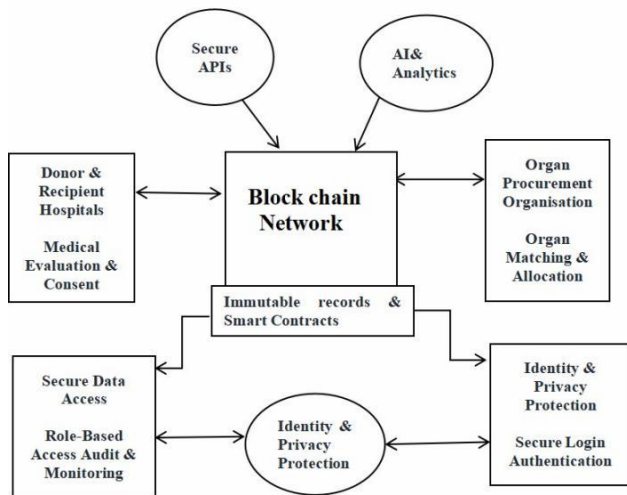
Secure APIs

AI& Analytics

Donor & Recipient Hospitals

Medical Evaluation & Consent

Block chain Network

Organ Procurement Organisation

Organ Matching & Allocation

Immutable records & Smart Contracts

Secure Data Access

Role-Based Access Audit & Monitoring

Identity & Privacy Protection

Identity & Privacy Protection

Secure Login Authentication